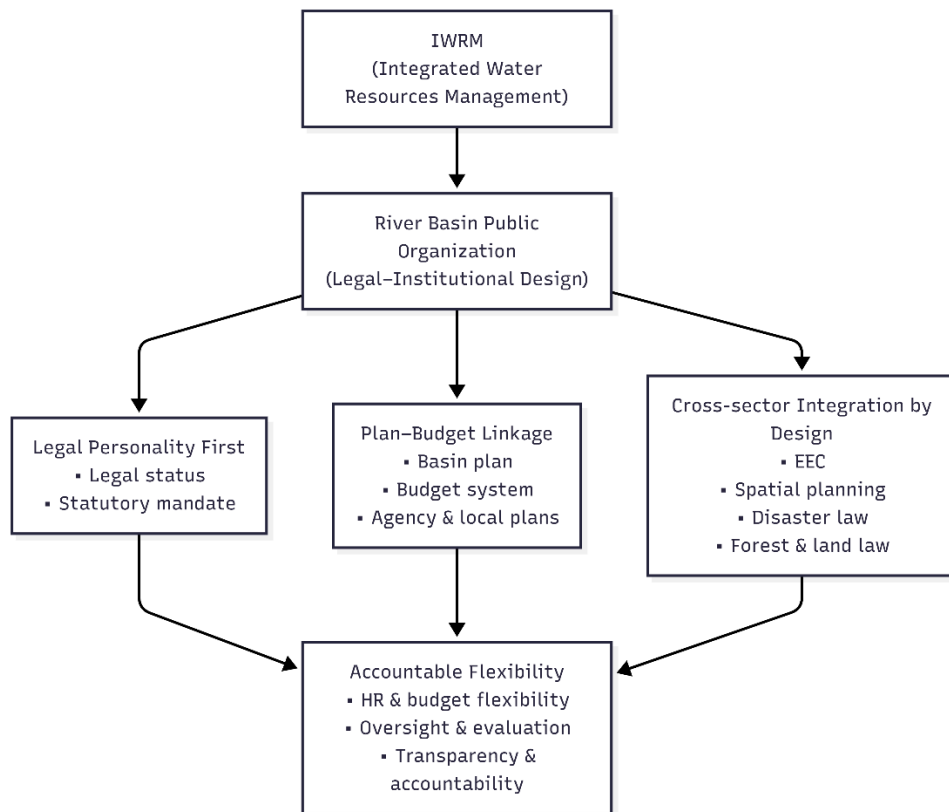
IWRM
(Integrated Water Resources Management)

River Basin Public Organization
(Legal–Institutional Design)

Legal Personality First
▪ Legal status
▪ Statutory mandate

Plan–Budget Linkage
▪ Basin plan
▪ Budget system
▪ Agency & local plans

Cross-sector Integration by Design
▪ EEC
▪ Spatial planning
▪ Disaster law
▪ Forest & land law

Accountable Flexibility
▪ HR & budget flexibility
▪ Oversight & evaluation
▪ Transparency & accountability